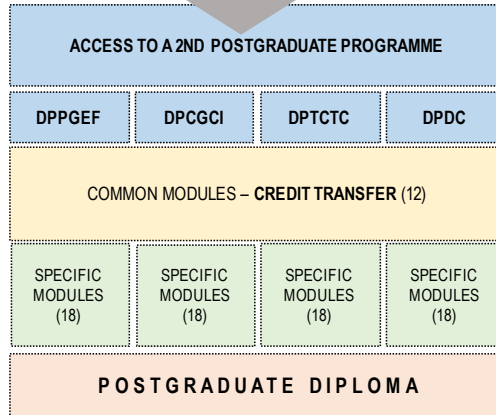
ACCESS TO A 2ND POSTGRADUATE PROGRAMME

| DPPGEF | DPCGCI | DPTCTC | DPDC |
|---|---|---|---|

COMMON MODULES – CREDIT TRANSFER (12)

| SPECIFIC MODULES (18) | SPECIFIC MODULES (18) | SPECIFIC MODULES (18) | SPECIFIC MODULES (18) |
|---|---|---|---|

POSTGRADUATE DIPLOMA